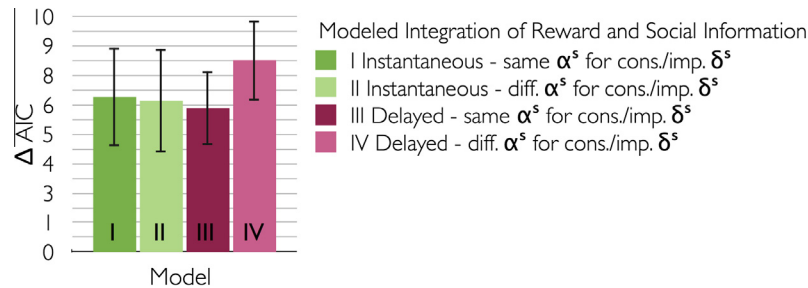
10
9
8
7
6
5
4
3
2
1
0

Δ AIC

I
II
III
IV

Model

Modeled Integration of Reward and Social Information
I Instantaneous - same $\alpha^s$ for cons./imp. $\delta^s$
II Instantaneous - diff. $\alpha^s$ for cons./imp. $\delta^s$
III Delayed - same $\alpha^s$ for cons./imp. $\delta^s$
IV Delayed - diff. $\alpha^s$ for cons./imp. $\delta^s$